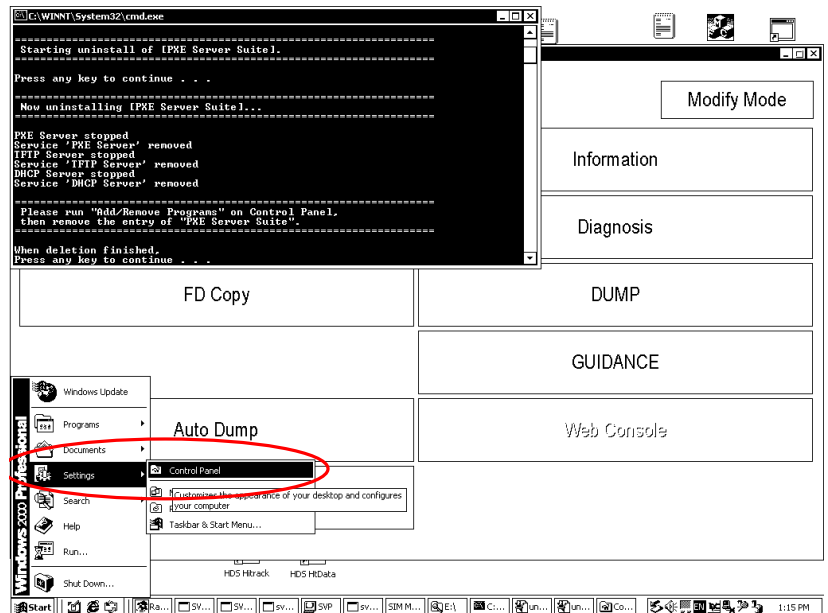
C:\WINNT\System32\cmd.exe

Starting uninstall of [PXE Server Suite].

Press any key to continue . . .

Now uninstalling [PXE Server Suite]...

PXE Server stopped
Service 'PXE Server' removed
TFTP Server stopped
Service 'TFTP Server' removed
DHCP Server stopped
Service 'DHCP Server' removed

Please run "Add/Remove Programs" on Control Panel,
then remove the entry of "PXE Server Suite".

When deletion finished,
Press any key to continue . . .

Modify Mode

Information

Diagnosis

FD Copy

DUMP

GUIDANCE

Auto Dump

Web Console

Windows Update

Programs

Documents

Settings

Search

Help

Run...

Shut Down...

Windows 2000 Professional

Control Panel

Customizes the appearance of your desktop and configures your computer

Taskbar & Start Menu...

HDS Hitrack

HDS HtData

Start

Ra...

SV...

SV...

sv...

SVP

sv...

SIM M...

E:\

C:...

un...

un...

Co...

1:15 PM